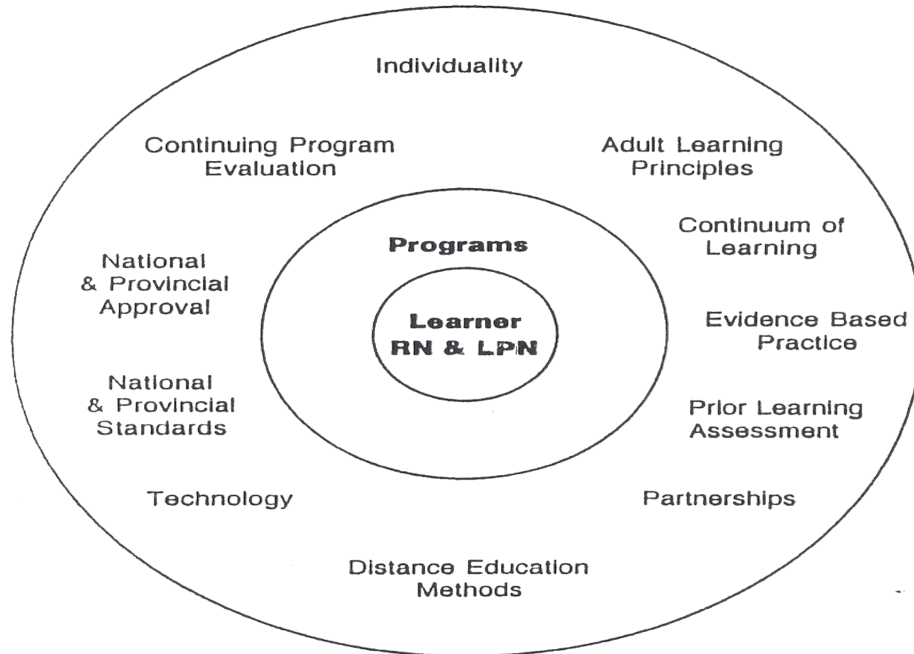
Individuality

Continuing Program Evaluation

Adult Learning Principles

Continuum of Learning

Programs

National & Provincial Approval

Learner RN & LPN

Evidence Based Practice

National & Provincial Standards

Prior Learning Assessment

Technology

Partnerships

Distance Education Methods